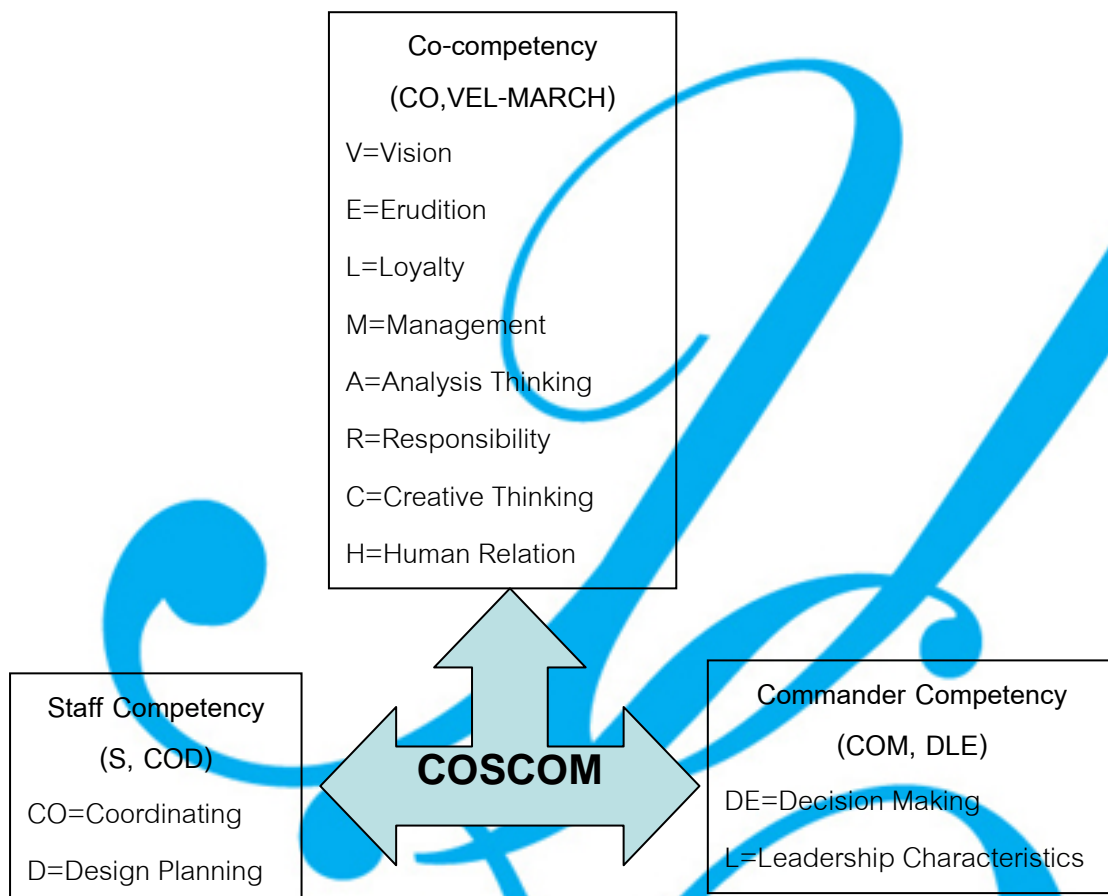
Co-competency
(CO,VEL-MARCH)
V=Vision
E=Erudition
L=Loyalty
M=Management
A=Analysis Thinking
R=Responsibility
C=Creative Thinking
H=Human Relation

Staff Competency
(S, COD)
CO=Coordinating
D=Design Planning

COSCOM

Commander Competency
(COM, DLE)
DE=Decision Making
L=Leadership Characteristics